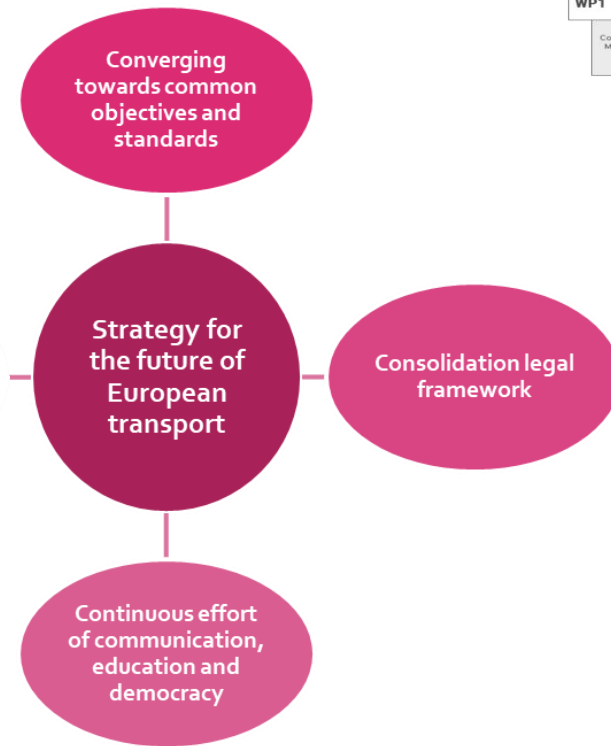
WP1

Co
M

Converging towards common objectives and standards

Strategy for the future of European transport

Consolidation legal framework

Continuous effort of communication, education and democracy